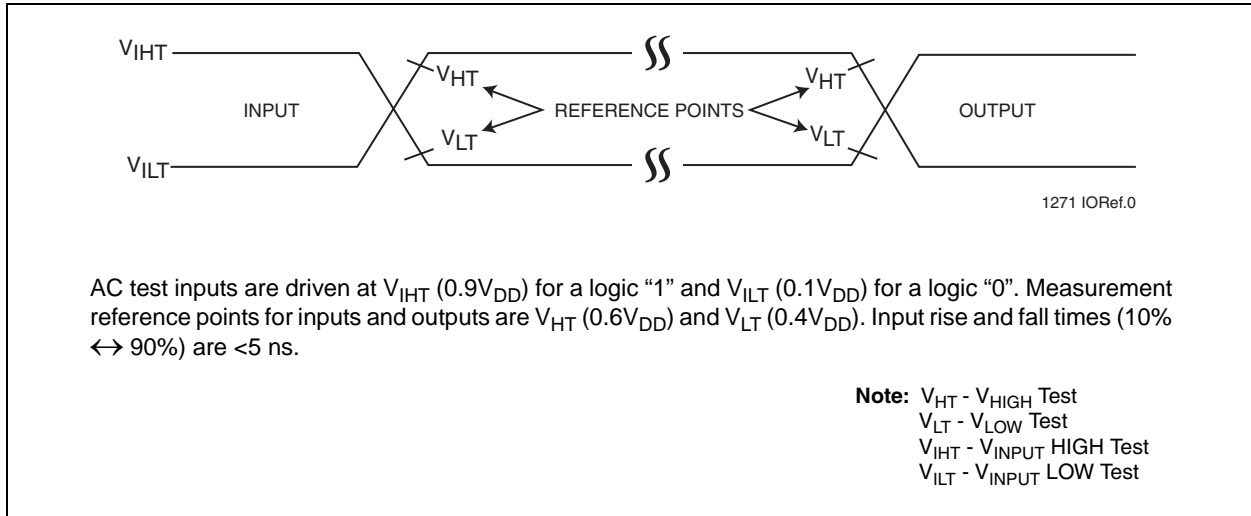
$V_{IHT}$

$V_{HT}$

$V_{HT}$

INPUT

REFERENCE POINTS

OUTPUT

$V_{LT}$

$V_{LT}$

$V_{ILT}$

1271 IORef.0

AC test inputs are driven at $V_{IHT}$ ($0.9V_{DD}$) for a logic "1" and $V_{ILT}$ ($0.1V_{DD}$) for a logic "0". Measurement reference points for inputs and outputs are $V_{HT}$ ($0.6V_{DD}$) and $V_{LT}$ ($0.4V_{DD}$). Input rise and fall times (10% $\leftrightarrow$ 90%) are <5 ns.

**Note:** $V_{HT}$ - $V_{HIGH}$ Test
$V_{LT}$ - $V_{LOW}$ Test
$V_{IHT}$ - $V_{INPUT}$ HIGH Test
$V_{ILT}$ - $V_{INPUT}$ LOW Test